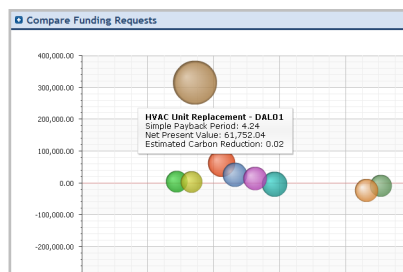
Compare Funding Requests

400,000.00
300,000.00
200,000.00
100,000.00
0.00
-100,000.00
-200,000.00

HVAC Unit Replacement - DAL01
Simple Payback Period: 4.24
Net Present Value: 61,752.04
Estimated Carbon Reduction: 0.02